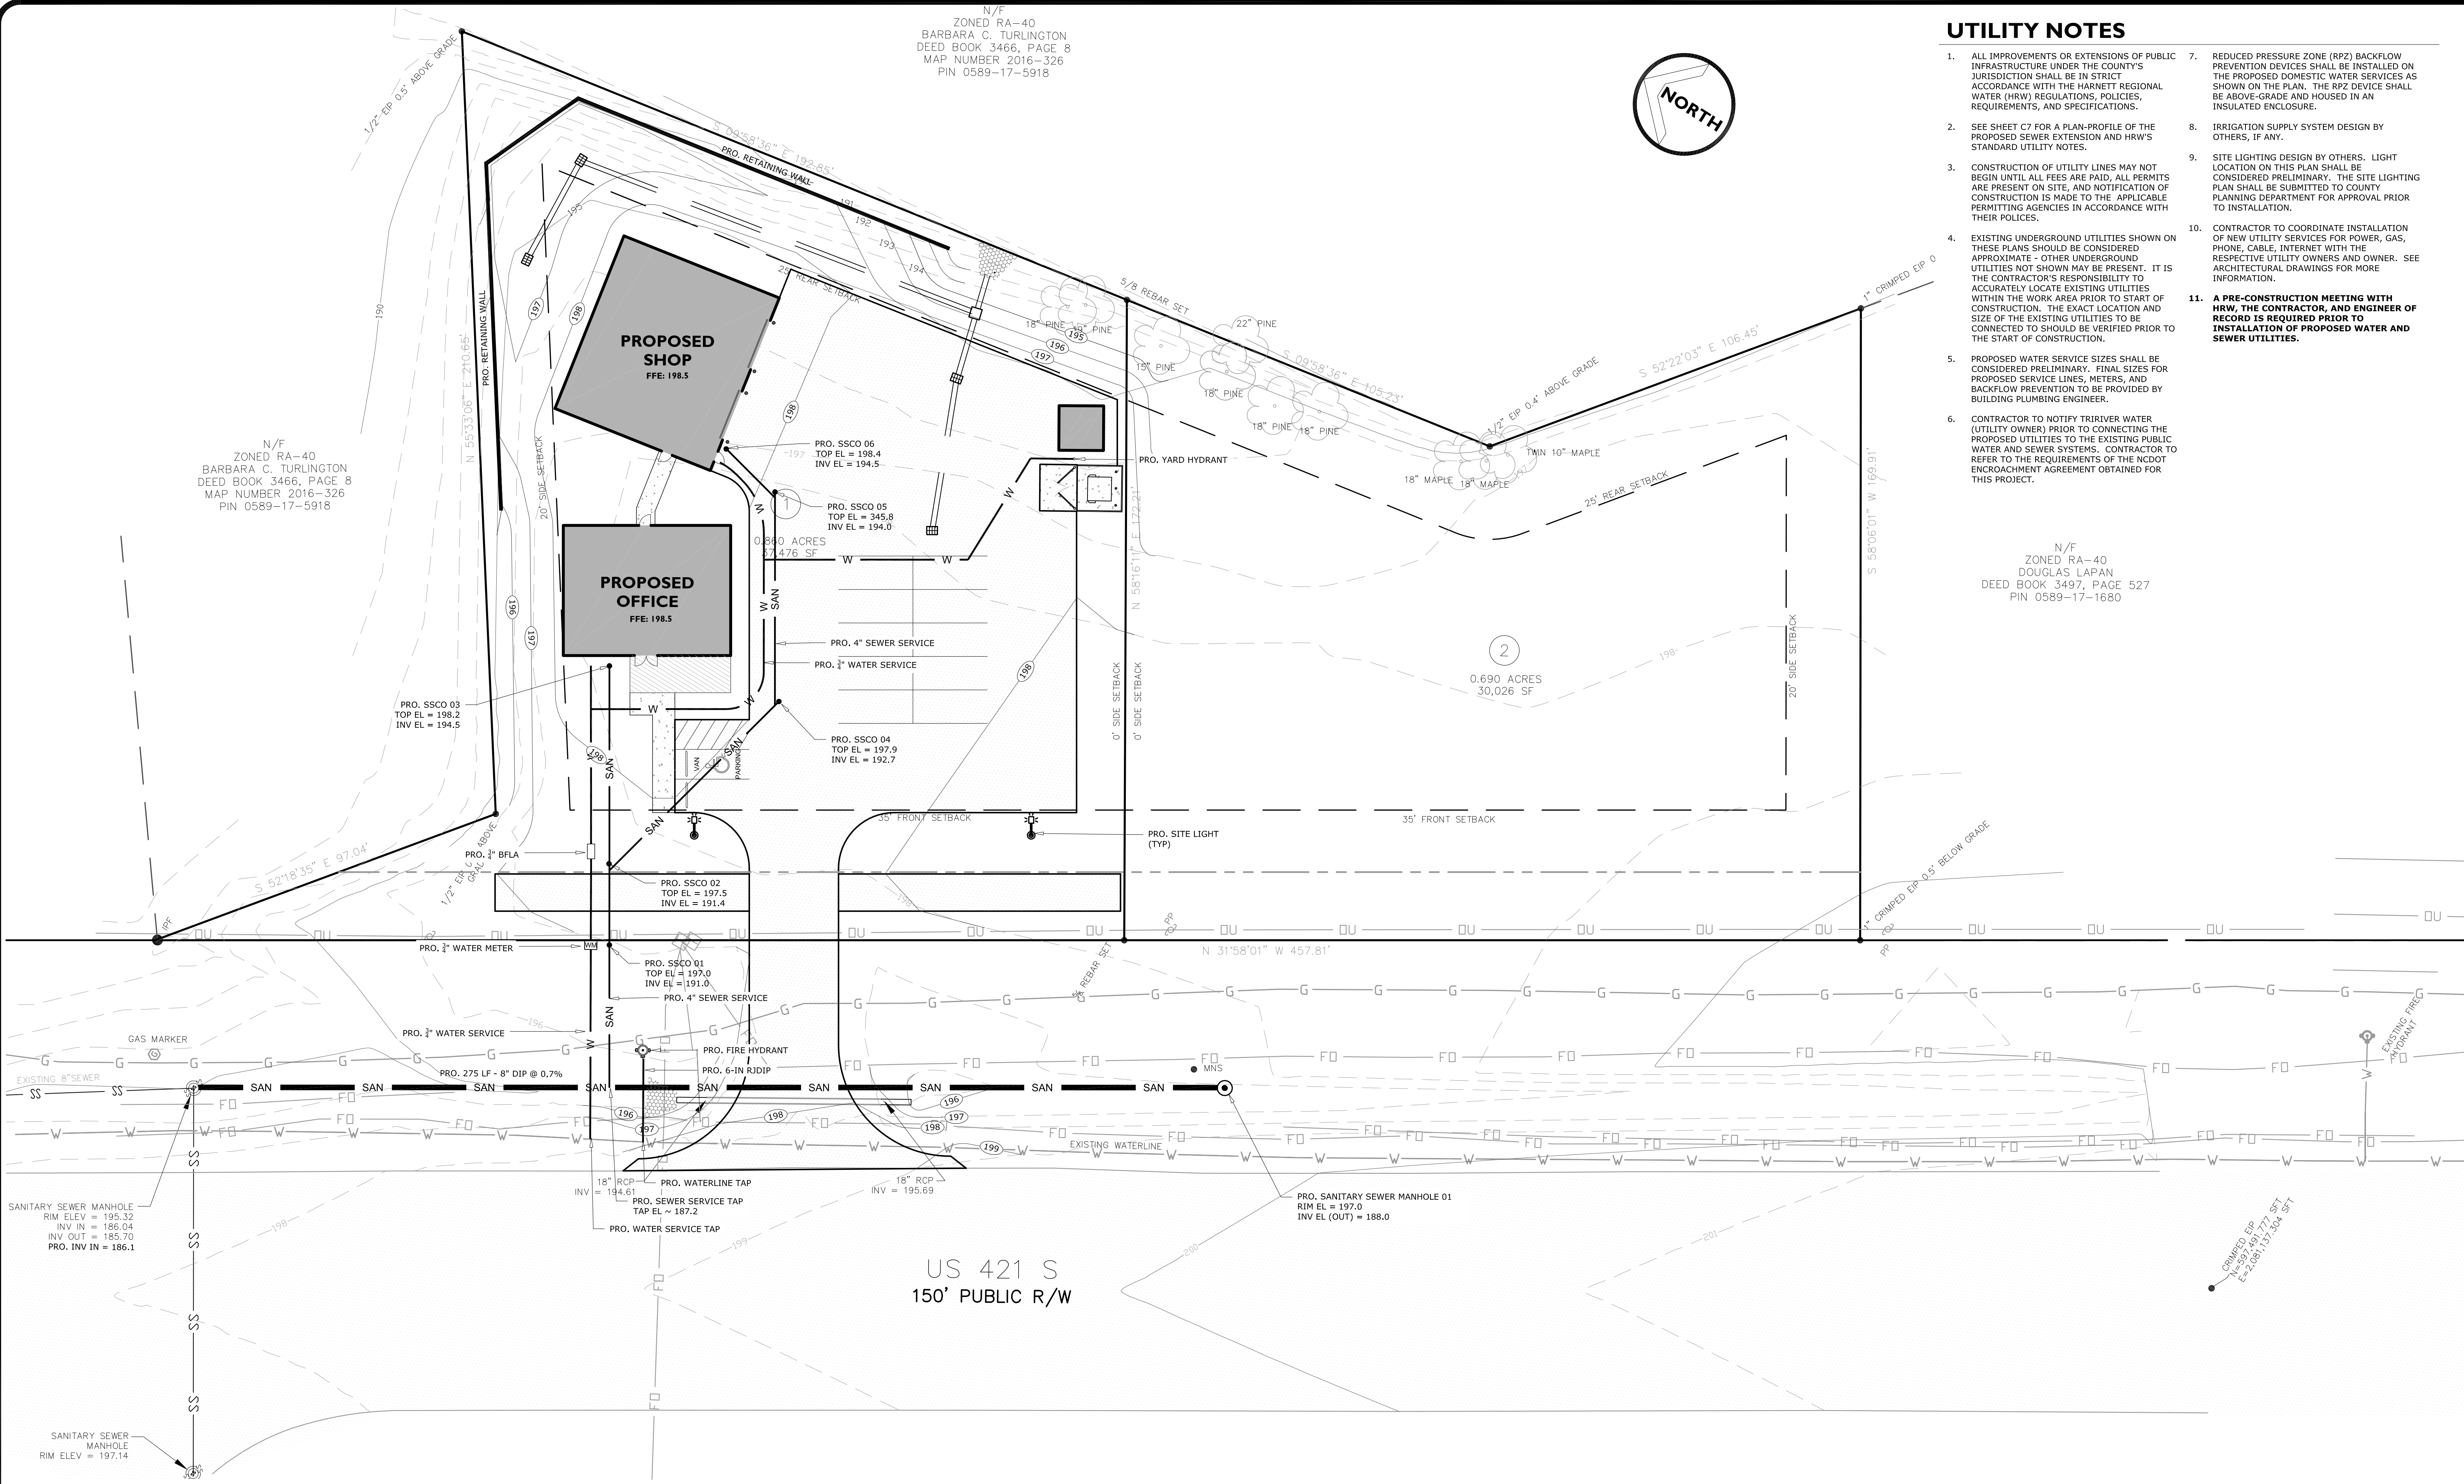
UTILITY NOTES

1. ALL IMPROVEMENTS OR EXTENSIONS OF PUBLIC INFRASTRUCTURE UNDER THE COUNTY'S JURISDICTION SHALL BE IN STRICT ACCORDANCE WITH THE HARNETT REGIONAL WATER (HRW) REGULATIONS, POLICIES, REQUIREMENTS, AND SPECIFICATIONS.

2. SEE SHEET C7 FOR A PLAN-PROFILE OF THE PROPOSED SEWER EXTENSION AND HRW'S STANDARD UTILITY NOTES.

3. CONSTRUCTION OF UTILITY LINES MAY NOT BEGIN UNTIL ALL FEES ARE PAID, ALL PERMITS ARE PRESENT ON SITE, AND NOTIFICATION OF CONSTRUCTION IS MADE TO THE APPLICABLE PERMITTING AGENCIES IN ACCORDANCE WITH THEIR POLICES.

4. EXISTING UNDERGROUND UTILITIES SHOWN ON THESE PLANS SHOULD BE CONSIDERED APPROXIMATE - OTHER UNDERGROUND UTILITIES NOT SHOWN MAY BE PRESENT. IT IS THE CONTRACTOR'S RESPONSIBILITY TO ACCURATELY LOCATE EXISTING UTILITIES WITHIN THE WORK AREA PRIOR TO START OF CONSTRUCTION. THE EXACT LOCATION AND SIZE OF THE EXISTING UTILITIES TO BE CONNECTED TO SHOULD BE VERIFIED PRIOR TO THE START OF CONSTRUCTION.

5. PROPOSED WATER SERVICE SIZES SHALL BE CONSIDERED PRELIMINARY. FINAL SIZES FOR PROPOSED SERVICE LINES, METERS, AND BACKFLOW PREVENTION TO BE PROVIDED BY BUILDING PLUMBING ENGINEER.

6. CONTRACTOR TO NOTIFY TRIRIVER WATER (UTILITY OWNER) PRIOR TO CONNECTING THE PROPOSED UTILITIES TO THE EXISTING PUBLIC WATER AND SEWER SYSTEMS. CONTRACTOR TO REFER TO THE REQUIREMENTS OF THE NCDOT ENCROACHMENT AGREEMENT OBTAINED FOR THIS PROJECT.

7. REDUCED PRESSURE ZONE (RPZ) BACKFLOW PREVENTION DEVICES SHALL BE INSTALLED ON THE PROPOSED DOMESTIC WATER SERVICES AS SHOWN ON THE PLAN. THE RPZ DEVICE SHALL BE ABOVE-GRADE AND HOUSED IN AN INSULATED ENCLOSURE.

8. IRRIGATION SUPPLY SYSTEM DESIGN BY OTHERS, IF ANY.

9. SITE LIGHTING DESIGN BY OTHERS. LIGHT LOCATION ON THIS PLAN SHALL BE CONSIDERED PRELIMINARY. THE SITE LIGHTING PLAN SHALL BE SUBMITTED TO COUNTY PLANNING DEPARTMENT FOR APPROVAL PRIOR TO INSTALLATION.

10. CONTRACTOR TO COORDINATE INSTALLATION OF NEW UTILITY SERVICES FOR POWER, GAS, PHONE, CABLE, INTERNET WITH THE RESPECTIVE UTILITY OWNERS AND OWNER. SEE ARCHITECTURAL DRAWINGS FOR MORE INFORMATION.

11. A PRE-CONSTRUCTION MEETING WITH HRW, THE CONTRACTOR, AND ENGINEER OF RECORD IS REQUIRED PRIOR TO INSTALLATION OF PROPOSED WATER AND SEWER UTILITIES.

NORTH

N/F
ZONED RA-40
BARBARA C. TURLINGTON
DEED BOOK 3466, PAGE 8
MAP NUMBER 2016-326
PIN 0589-17-5918

N/F
ZONED RA-40
BARBARA C. TURLINGTON
DEED BOOK 3466, PAGE 8
MAP NUMBER 2016-326
PIN 0589-17-5918

N/F
ZONED RA-40
DOUGLAS LAPAN
DEED BOOK 3497, PAGE 527
PIN 0589-17-1680

1/2" EIP 0.5' ABOVE GRADE
S 09°58'36" E 192.85'
PRO. RETAINING WALL
PRO. RETAINING WALL
N 55°33'06" E 210.65'
25' REAR SETBACK
5/8 REBAR SET
18" PINE 19" PINE
22" PINE
15" PINE
18" PINE
18" PINE 18" PINE
S 09°58'36" E 105.23'
1" CRIMPED EIP 0
S 52°22'03" E 106.45'
1/2" EIP 0.4' ABOVE GRADE
TWIN 10" MAPLE
18" MAPLE 18" MAPLE
25' REAR SETBACK
S 58°06'01" W 169.91'

PROPOSED SHOP
FFE: 198.5
PROPOSED OFFICE
FFE: 198.5

PRO. SSCO 06
TOP EL = 198.4
INV EL = 194.5
PRO. YARD HYDRANT
PRO. SSCO 05
TOP EL = 345.8
INV EL = 194.0
1
0.860 ACRES
37,476 SF
20' SIDE SETBACK
N 58°16'11" E 172.21'
PRO. 4" SEWER SERVICE
PRO. $\frac{3}{4}$" WATER SERVICE
2
0.690 ACRES
30,026 SF
20' SIDE SETBACK
0' SIDE SETBACK
0' SIDE SETBACK
PRO. SSCO 03
TOP EL = 198.2
INV EL = 194.5
PRO. SSCO 04
TOP EL = 197.9
INV EL = 192.7
VAN
PARKING
35' FRONT SETBACK
35' FRONT SETBACK
PRO. SITE LIGHT
(TYP)
PRO. $\frac{3}{4}$" BFLA
S 52°18'35" E 97.04'
1/2" EIP 0' ABOVE GRADE
PRO. SSCO 02
TOP EL = 197.5
INV EL = 191.4
1" CRIMPED EIP 0.5' BELOW GRADE
PRO. $\frac{3}{4}$" WATER METER
WM
N 31°58'01" W 457.81'
5/8 REBAR SET
PRO. SSCO 01
TOP EL = 197.0
INV EL = 191.0
PRO. 4" SEWER SERVICE
GAS MARKER
PRO. $\frac{3}{4}$" WATER SERVICE
PRO. FIRE HYDRANT
PRO. 275 LF - 8" DIP @ 0.7%
PRO. 6-IN RJDIP
EXISTING 8" SEWER
MNS
EXISTING WATERLINE
EXISTING FIRE HYDRANT
18" RCP
INV = 194.61
PRO. WATERLINE TAP
PRO. SEWER SERVICE TAP
TAP EL ~ 187.2
PRO. WATER SERVICE TAP
18" RCP
INV = 195.69
PRO. SANITARY SEWER MANHOLE 01
RIM EL = 197.0
INV EL (OUT) = 188.0
SANITARY SEWER MANHOLE
RIM ELEV = 195.32
INV IN = 186.04
INV OUT = 185.70
PRO. INV IN = 186.1
US 421 S
150' PUBLIC R/W
CRIMPED EIP
N=597,491.772 SFT
E=2,081,137.304 SFT
SANITARY SEWER MANHOLE
RIM ELEV = 197.14